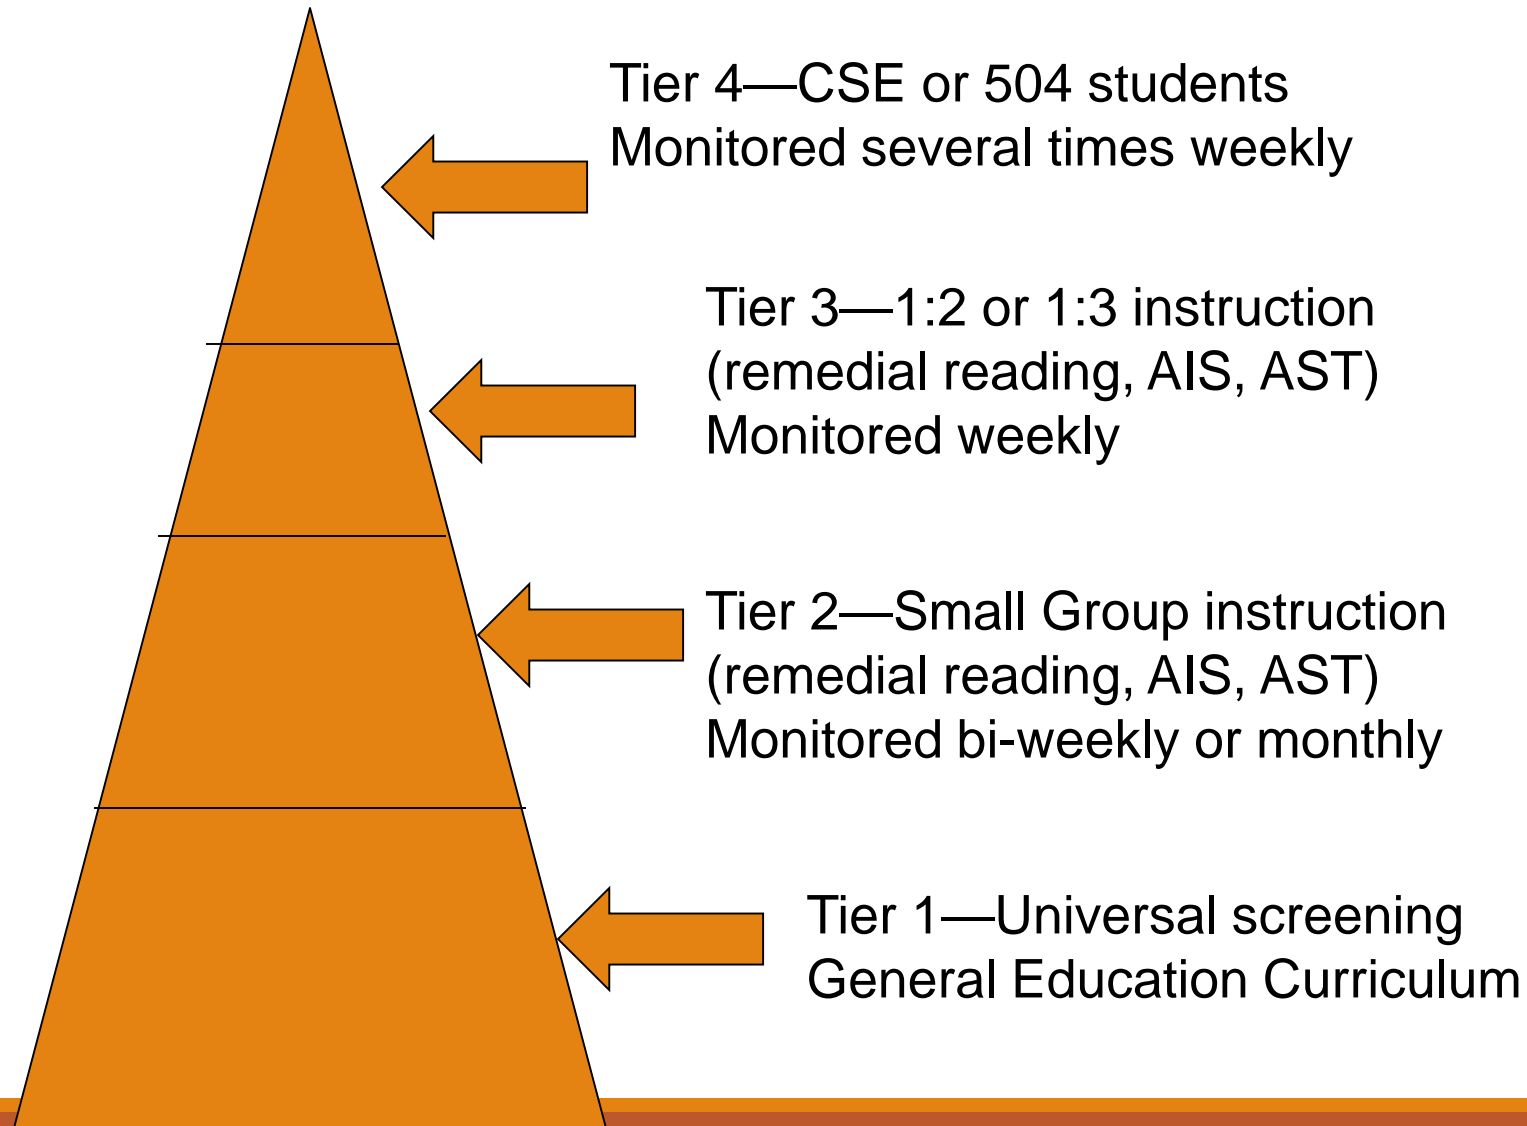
Tier 4—CSE or 504 students
Monitored several times weekly

Tier 3—1:2 or 1:3 instruction
(remedial reading, AIS, AST)
Monitored weekly

Tier 2—Small Group instruction
(remedial reading, AIS, AST)
Monitored bi-weekly or monthly

Tier 1—Universal screening
General Education Curriculum